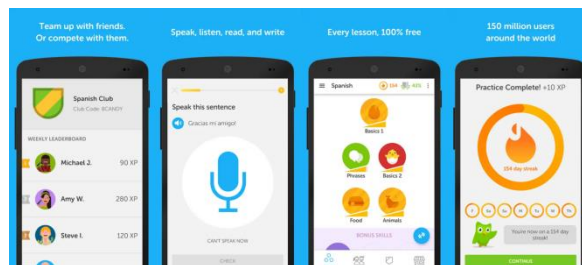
Team up with friends. Or compete with them.

Spanish Club
Club Code: #CANDY

WEEKLY LEADERBOARD

1 Michael J. 90 XP

2 Amy W. 280 XP

3 Steve I. 120 XP

Speak, listen, read, and write

Speak this sentence

Gracias mi amigo!

CAN'T SPEAK NOW

CHECK

Every lesson, 100% free

Spanish

Basics 1

Phrases

Basics 2

Food

Animals

BONUS SKILLS

150 million users around the world

Practice Complete! +10 XP

154 day streak

You're now on a 154 day streak!

CONTINUE